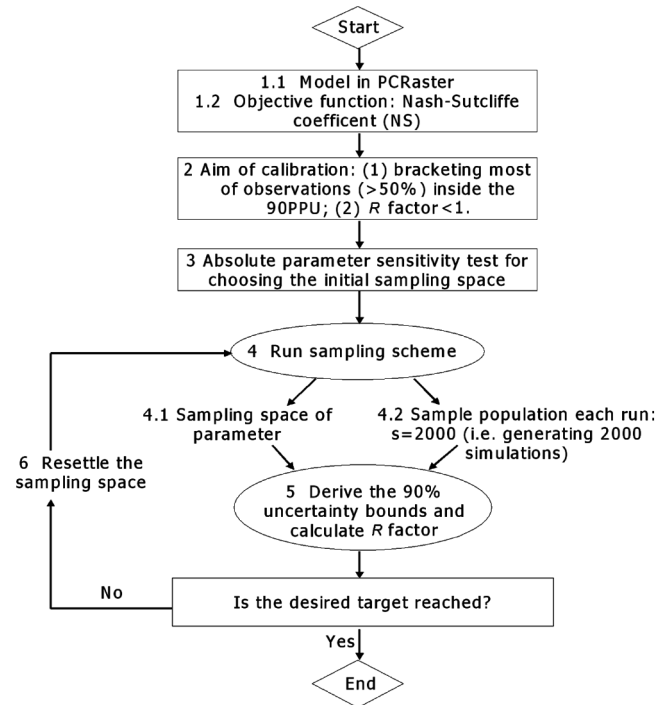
Start

1.1 Model in PCRaster
1.2 Objective function: Nash-Sutcliffe coefficent (NS)

2 Aim of calibration: (1) bracketing most of observations (>50%) inside the 90PPU; (2) $R$ factor<1.

3 Absolute parameter sensitivity test for choosing the initial sampling space

4 Run sampling scheme

4.1 Sampling space of parameter

4.2 Sample population each run: s=2000 (i.e. generating 2000 simulations)

6 Resettle the sampling space

5 Derive the 90% uncertainty bounds and calculate $R$ factor

No

Is the desired target reached?

Yes

End